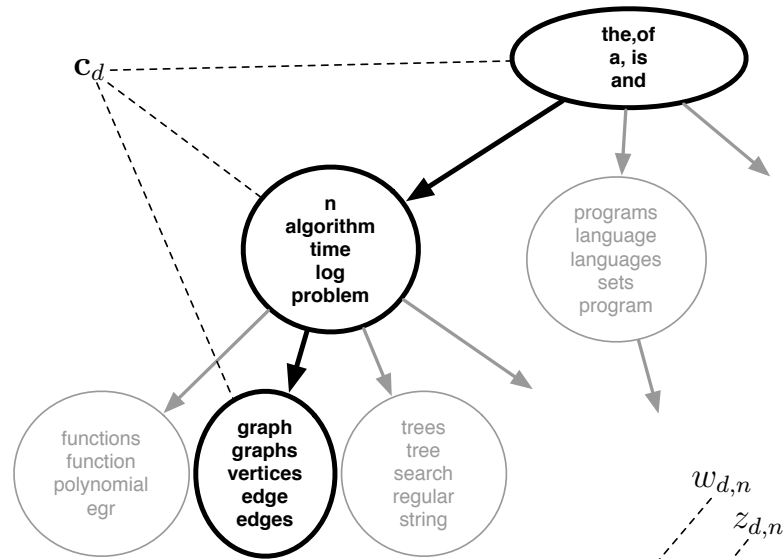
$\mathbf{c}_d$

the,of
a, is
and

n
algorithm
time
log
problem

programs
language
languages
sets
program

functions
function
polynomial
egr

graph
graphs
vertices
edge
edges

trees
tree
search
regular
string

$w_{d,n}$

$z_{d,n}$